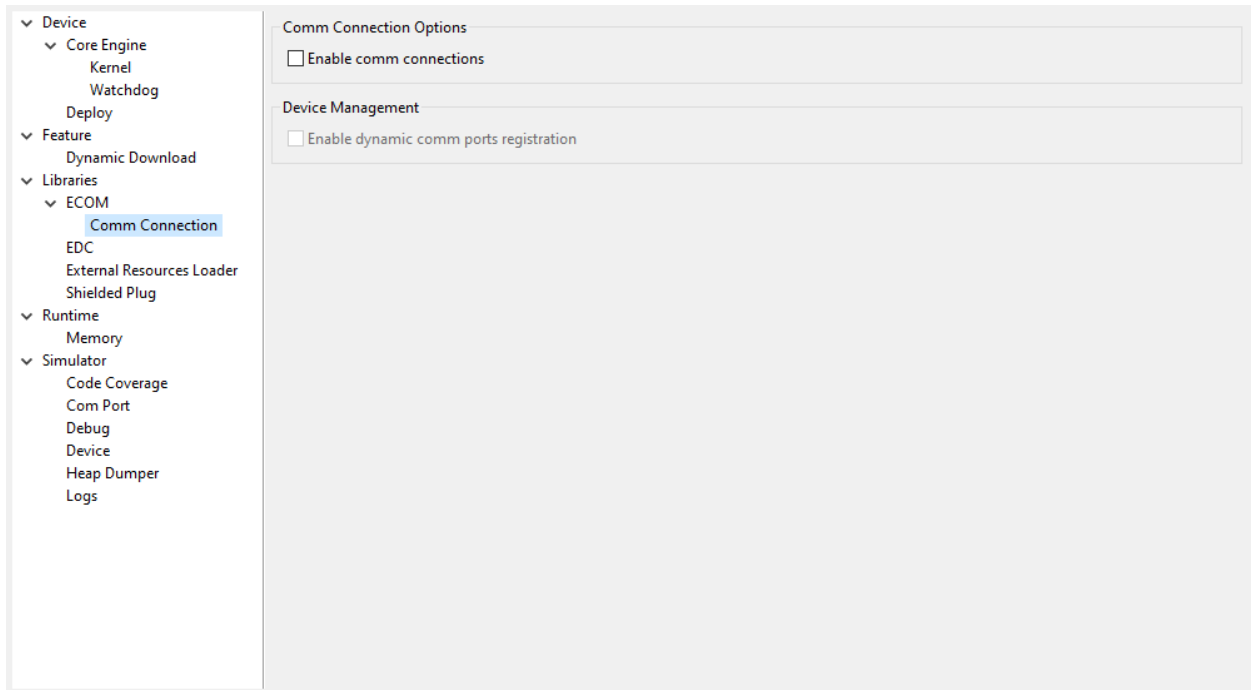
Device
Core Engine
Kernel
Watchdog
Deploy
Feature
Dynamic Download
Libraries
ECOM
Comm Connection
EDC
External Resources Loader
Shielded Plug
Runtime
Memory
Simulator
Code Coverage
Com Port
Debug
Device
Heap Dumper
Logs

Comm Connection Options
☐ Enable comm connections

Device Management
☐ Enable dynamic comm ports registration